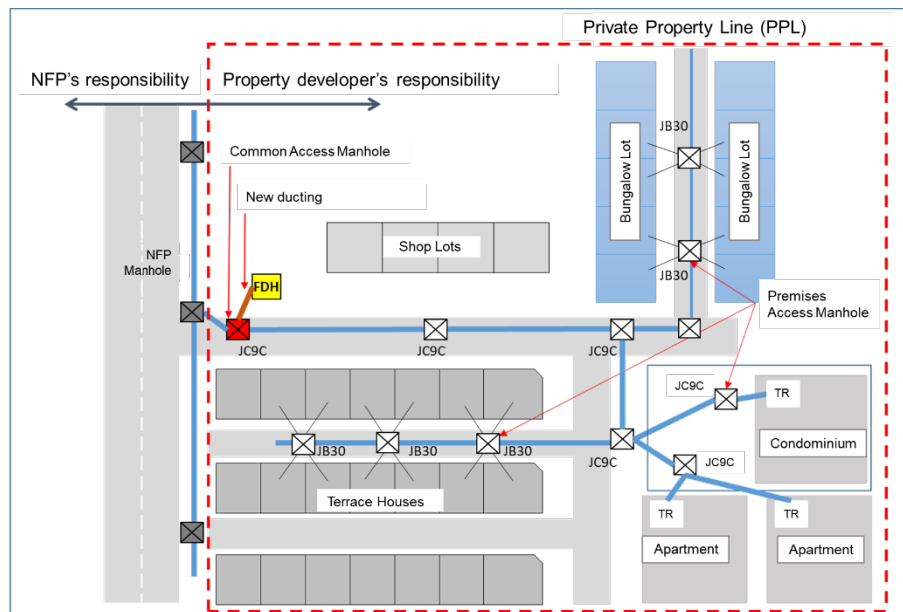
Private Property Line (PPL)

NFP's responsibility

Property developer's responsibility

Common Access Manhole

New ducting

NFP Manhole

FDH

Shop Lots

JB30

Bungalow Lot

Bungalow Lot

JB30

Premises Access Manhole

JC9C

JC9C

JC9C

JC9C

TR

Condominium

JB30

JB30

JB30

JC9C

JC9C

Terrace Houses

TR

TR

Apartment

Apartment